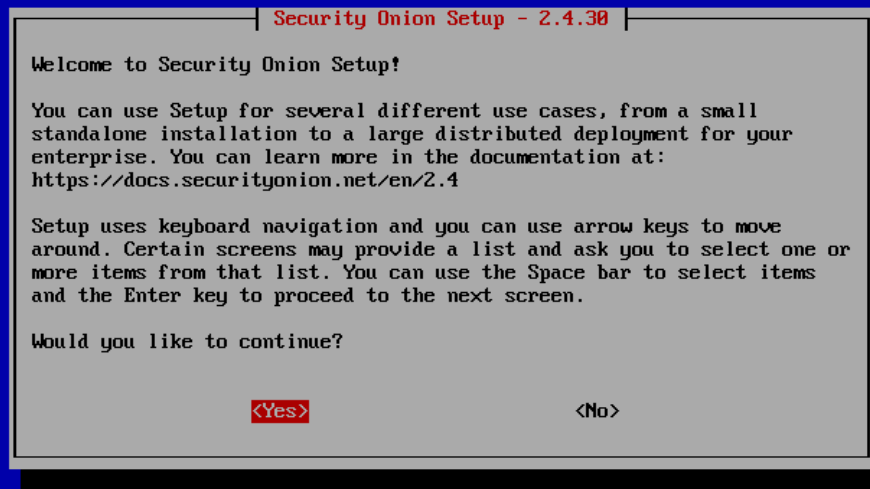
Security Onion Setup - 2.4.30

Welcome to Security Onion Setup!

You can use Setup for several different use cases, from a small standalone installation to a large distributed deployment for your enterprise. You can learn more in the documentation at: https://docs.securityonion.net/en/2.4

Setup uses keyboard navigation and you can use arrow keys to move around. Certain screens may provide a list and ask you to select one or more items from that list. You can use the Space bar to select items and the Enter key to proceed to the next screen.

Would you like to continue?

<Yes> <No>